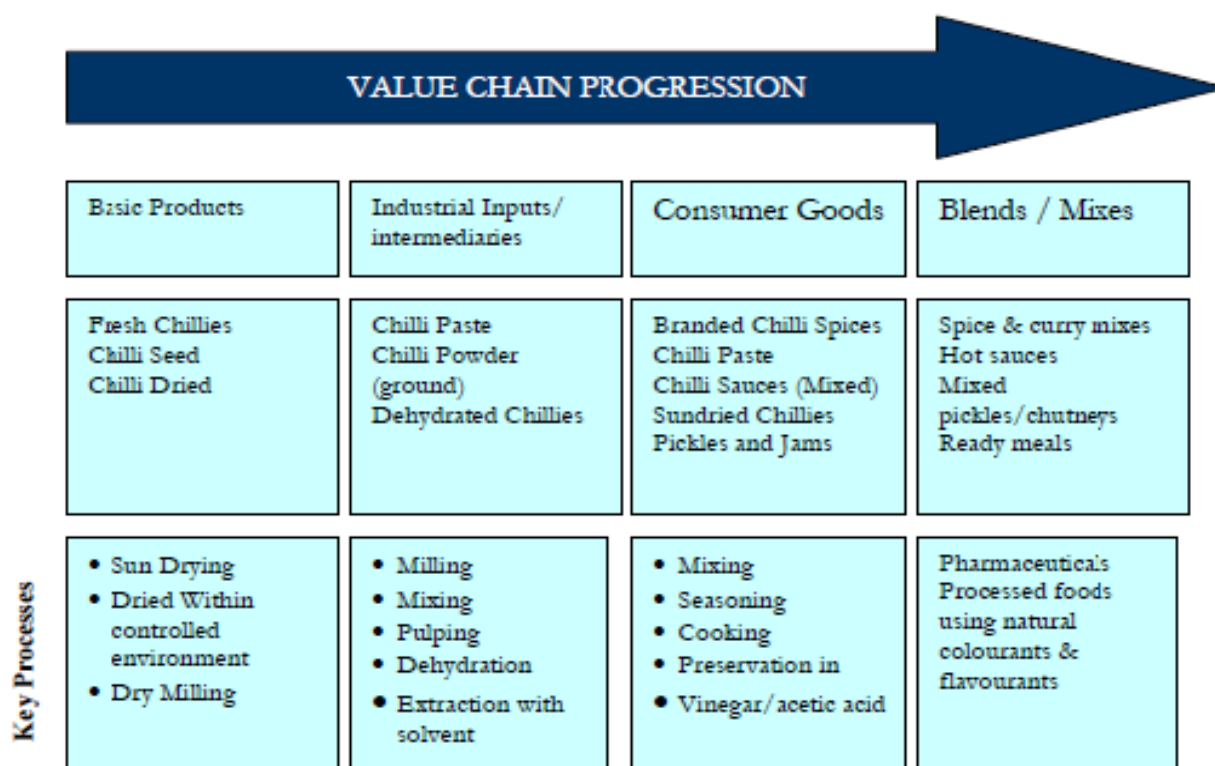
VALUE CHAIN PROGRESSION

| Basic Products | Industrial Inputs/ intermediaries | Consumer Goods | Blends / Mixes |
|---|---|---|---|
| Fresh Chillies<br>Chilli Seed<br>Chilli Dried | Chilli Paste<br>Chilli Powder (ground)<br>Dehydrated Chillies | Branded Chilli Spices<br>Chilli Paste<br>Chilli Sauces (Mixed)<br>Sundried Chillies<br>Pickles and Jams | Spice & curry mixes<br>Hot sauces<br>Mixed pickles/chutneys<br>Ready meals |
| • Sun Drying<br>• Dried Within controlled environment<br>• Dry Milling | • Milling<br>• Mixing<br>• Pulping<br>• Dehydration<br>• Extraction with solvent | • Mixing<br>• Seasoning<br>• Cooking<br>• Preservation in<br>• Vinegar/acetic acid | Pharmaceuticals<br>Processed foods using natural colourants & flavourants |

Key Processes